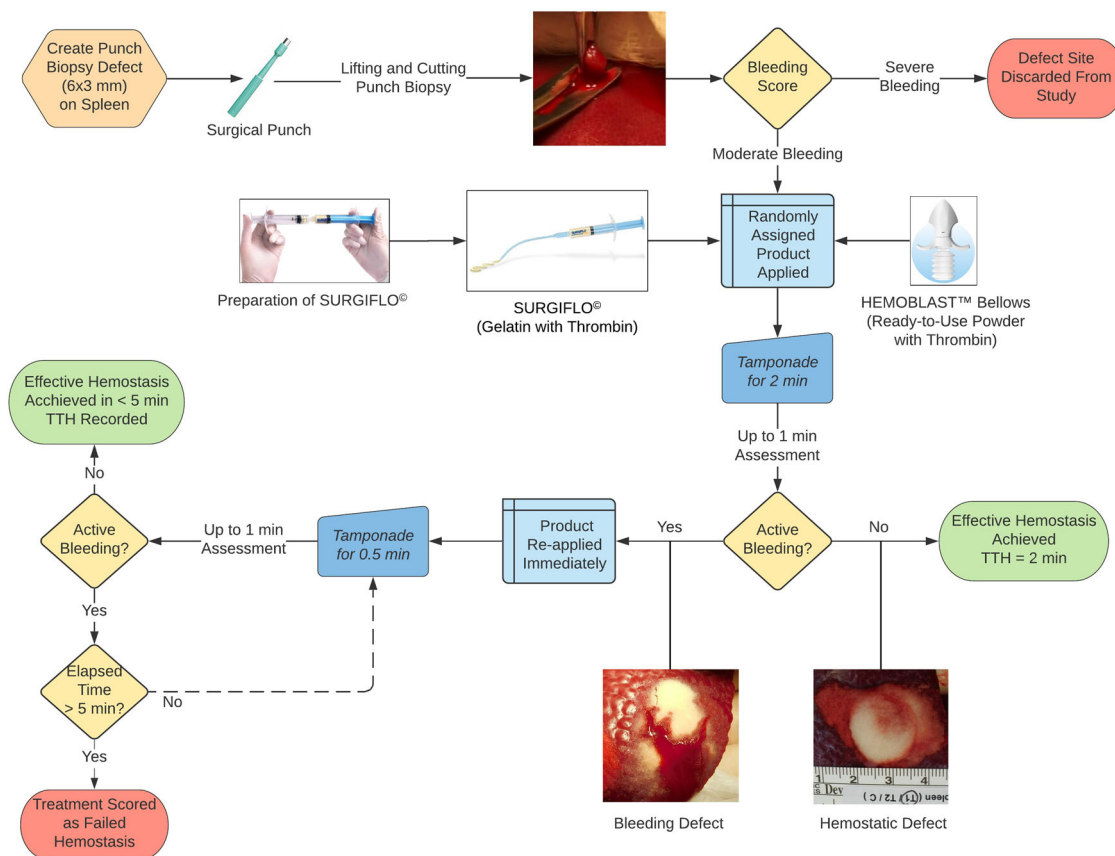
Create Punch Biopsy Defect (6x3 mm) on Spleen

Surgical Punch

Lifting and Cutting Punch Biopsy

Bleeding Score

Severe Bleeding

Defect Site Discarded From Study

Moderate Bleeding

Preparation of SURGIFLO©

SURGIFLO© (Gelatin with Thrombin)

Randomly Assigned Product Applied

HEMOBLAST™ Bellows (Ready-to-Use Powder with Thrombin)

Tamponade for 2 min

Up to 1 min Assessment

Effective Hemostasis Achieved in < 5 min TTH Recorded

No

Active Bleeding?

Up to 1 min Assessment

Tamponade for 0.5 min

Product Re-applied Immediately

Yes

Active Bleeding?

No

Effective Hemostasis Achieved TTH = 2 min

Yes

Elapsed Time > 5 min?

No

Yes

Treatment Scored as Failed Hemostasis

1 2 3 4
Dev
spleen (T1 T2 / C)

Bleeding Defect

Hemostatic Defect